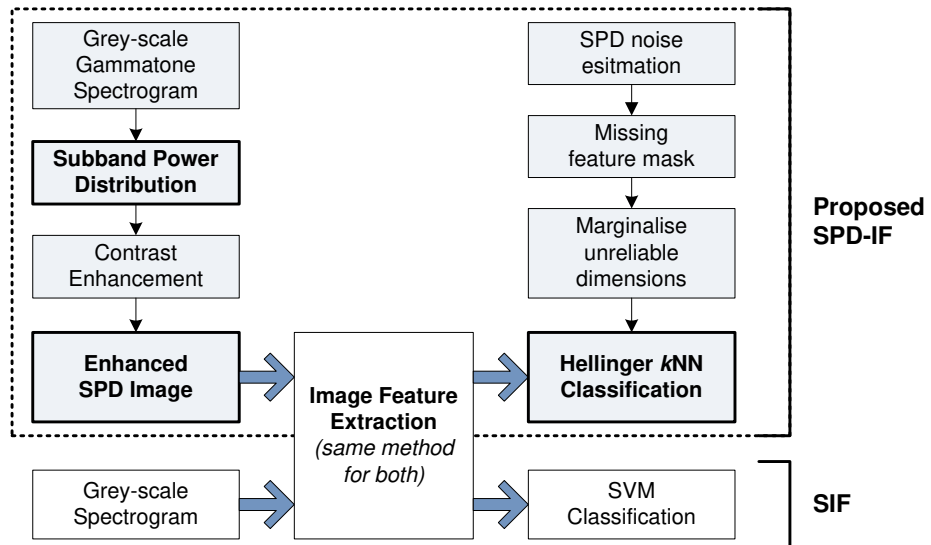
Grey-scale Gammatone Spectrogram

Subband Power Distribution

Contrast Enhancement

Enhanced SPD Image

SPD noise esitmation

Missing feature mask

Marginalise unreliable dimensions

Hellinger *k*NN Classification

Proposed SPD-IF

Image Feature Extraction *(same method for both)*

Grey-scale Spectrogram

SVM Classification

SIF